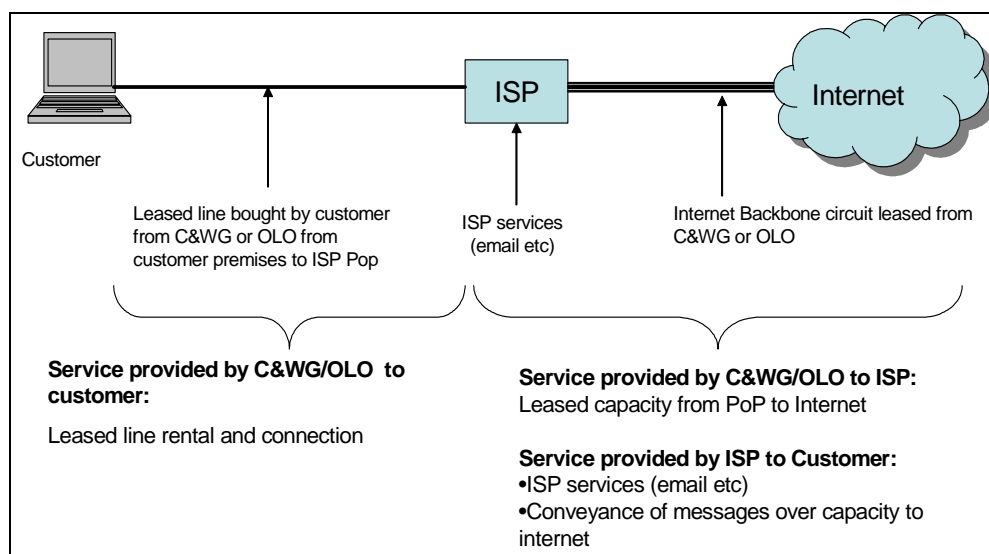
ISP

Internet

Customer

Leased line bought by customer from C&WG or OLO from customer premises to ISP Pop

ISP services (email etc)

Internet Backbone circuit leased from C&WG or OLO

**Service provided by C&WG/OLO to customer:**

Leased line rental and connection

**Service provided by C&WG/OLO to ISP:**
Leased capacity from PoP to Internet

**Service provided by ISP to Customer:**
•ISP services (email etc)
•Conveyance of messages over capacity to internet